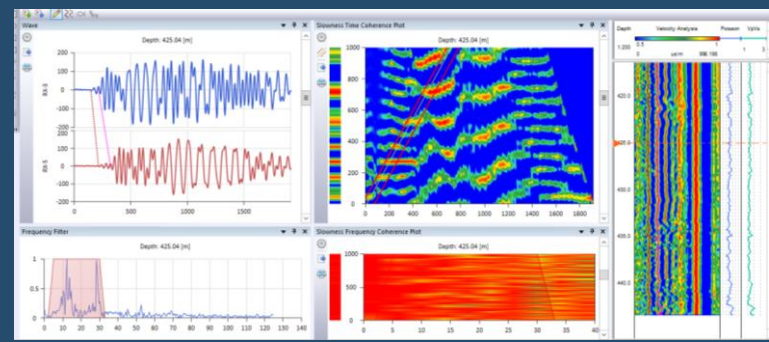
Wave
Depth: 425.04 [m]
200
100
0
-100
-200
Rx 0
200
100
0
-100
-200
Rx 5
0
500
1000
1500

Slowness Time Coherence Plot
Depth: 425.04 [m]
1000
800
600
400
200
0
0
200
400
600
800
1000
1200
1400
1600
1800

Depth
Velocity Analyses
Poisson
Vp/Vs
1:200
0.5
1
0
us/m
1
3
420.0
430.0
440.0

Frequency Filter
Depth: 425.04 [m]
1
0.5
0
0
10
20
30
40
50
60
70
80
90
100
110
120
130
140

Slowness Frequency Coherence Plot
Depth: 425.04 [m]
1000
500
0
0
5
10
15
20
25
30
35
40